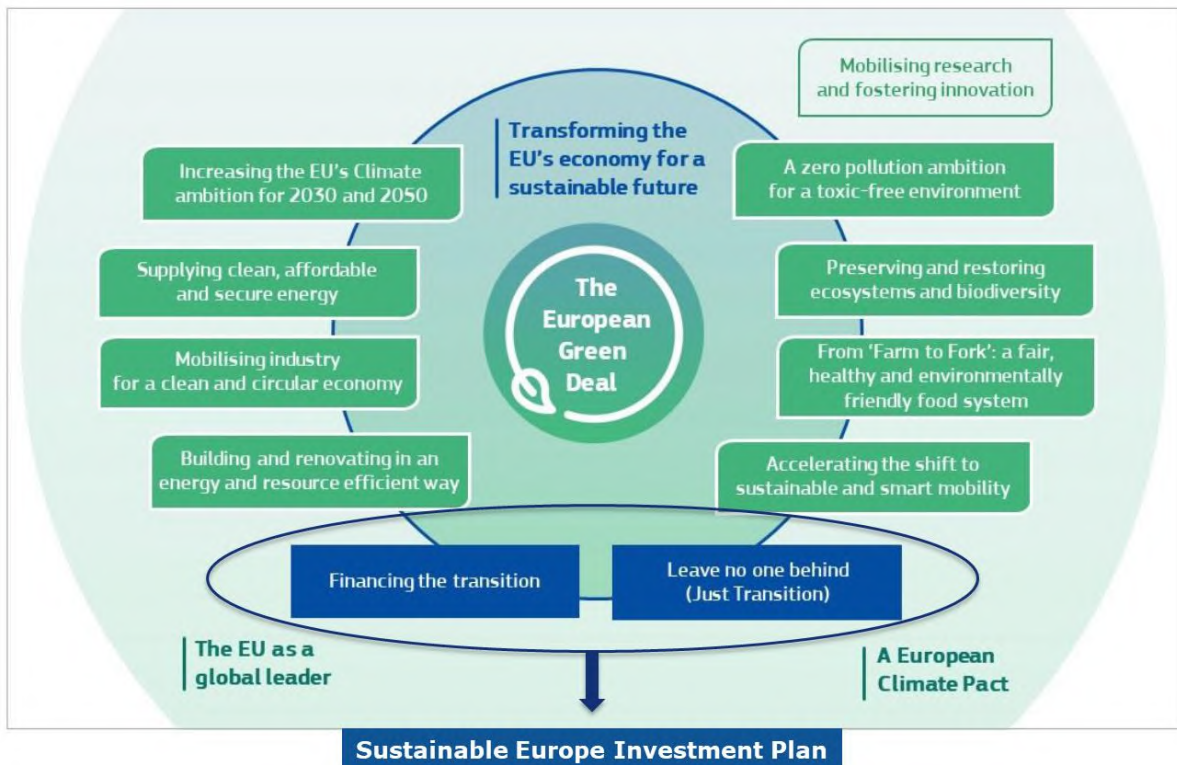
Mobilising research and fostering innovation

Transforming the EU's economy for a sustainable future

Increasing the EU's Climate ambition for 2030 and 2050

A zero pollution ambition for a toxic-free environment

Supplying clean, affordable and secure energy

The European Green Deal

Preserving and restoring ecosystems and biodiversity

Mobilising industry for a clean and circular economy

From 'Farm to Fork': a fair, healthy and environmentally friendly food system

Building and renovating in an energy and resource efficient way

Accelerating the shift to sustainable and smart mobility

Financing the transition

Leave no one behind (Just Transition)

The EU as a global leader

A European Climate Pact

Sustainable Europe Investment Plan